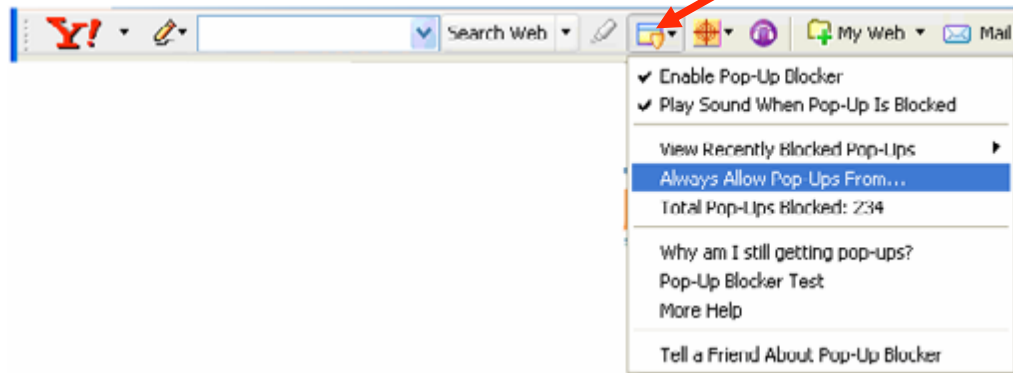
Y! Search Web My Web Mail

✔ Enable Pop-Up Blocker
✔ Play Sound When Pop-Up Is Blocked

View Recently Blocked Pop-Ups
Always Allow Pop-Ups From...
Total Pop-Ups Blocked: 234

Why am I still getting pop-ups?
Pop-Up Blocker Test
More Help

Tell a Friend About Pop-Up Blocker